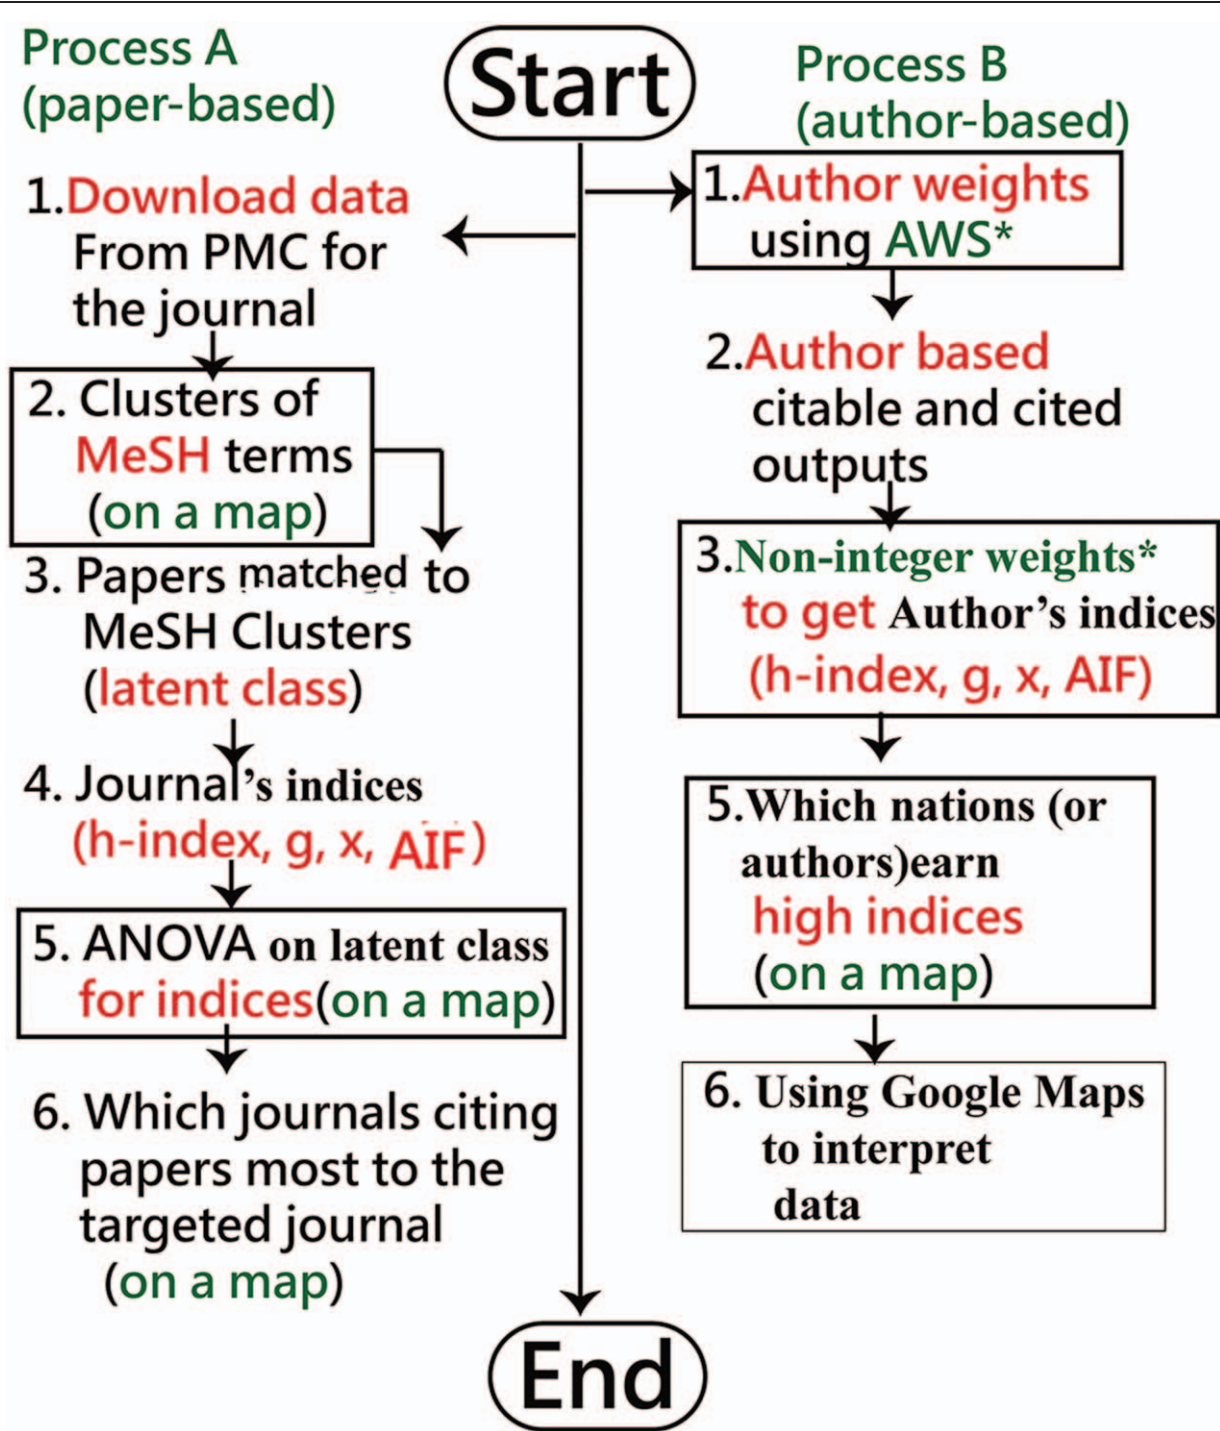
Start

Process A
(paper-based)

1.Download data From PMC for the journal

2. Clusters of MeSH terms (on a map)

3. Papers matched to MeSH Clusters (latent class)

4. Journal's indices (h-index, g, x, AIF)

5. ANOVA on latent class for indices(on a map)

6. Which journals citing papers most to the targeted journal (on a map)

Process B
(author-based)

1.Author weights using AWS*

2.Author based citable and cited outputs

3.Non-integer weights* to get Author's indices (h-index, g, x, AIF)

5.Which nations (or authors)earn high indices (on a map)

6. Using Google Maps to interpret data

End